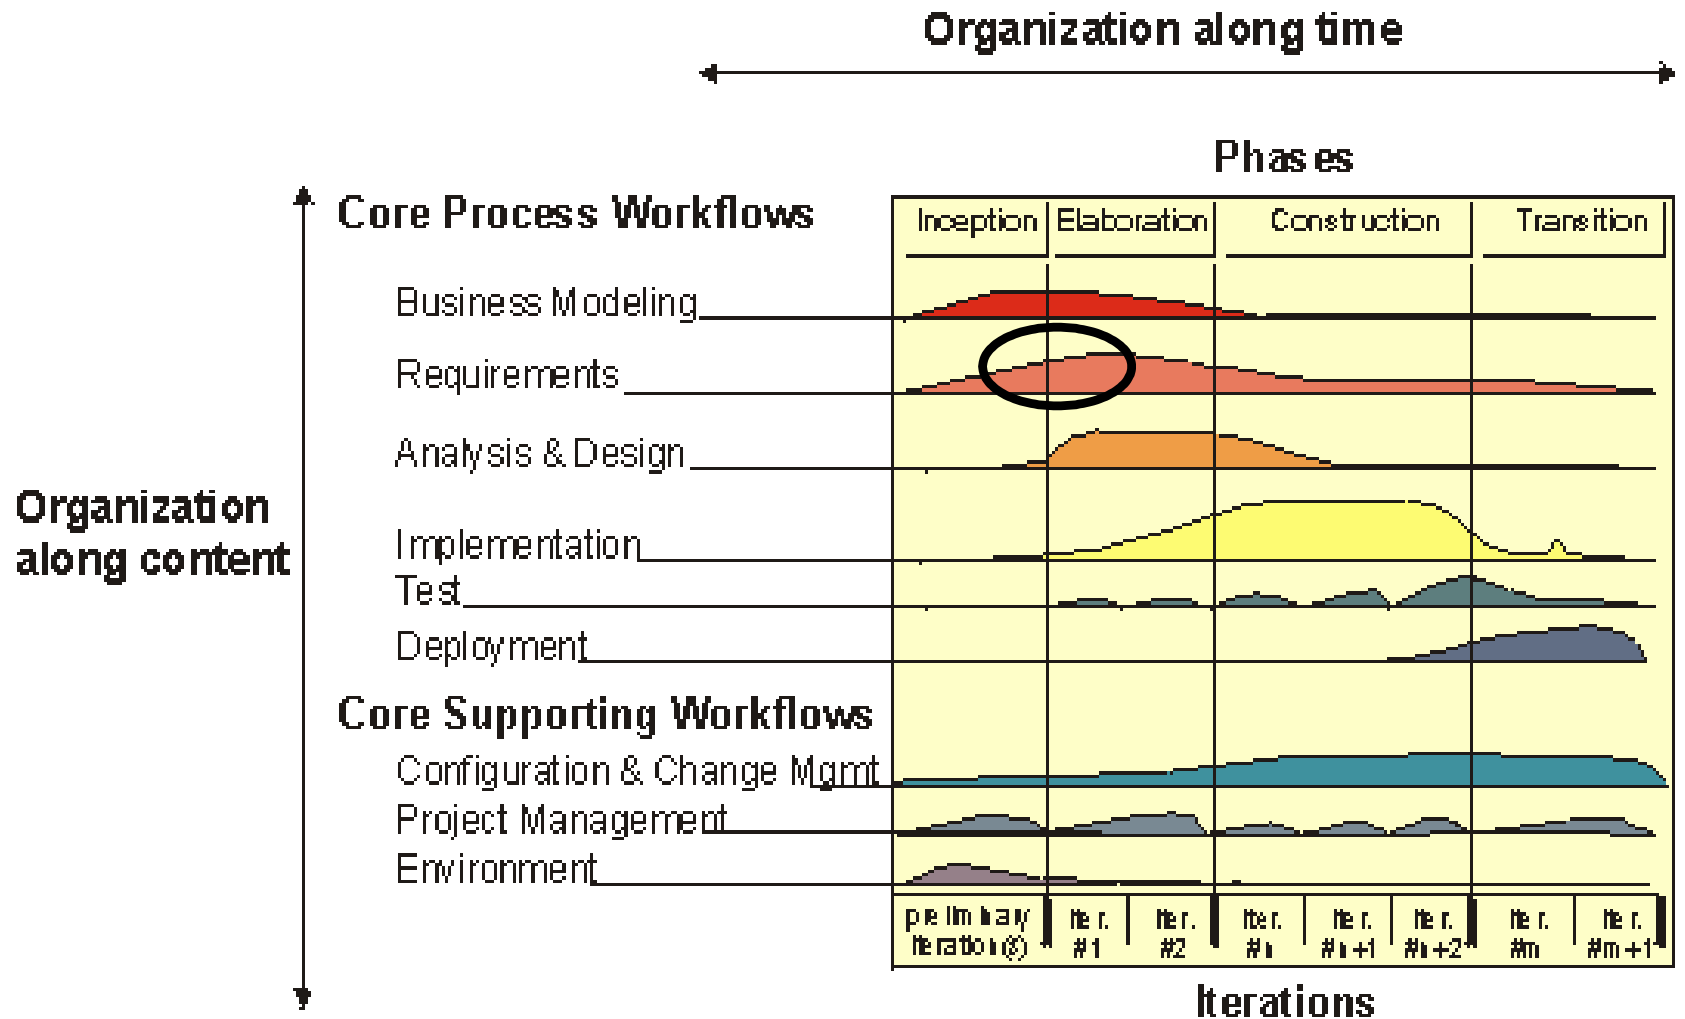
Organization along time

Phases

Core Process Workflows

| Inception | Elaboration | Construction | Transition |
|---|---|---|---|

Business Modeling

Requirements

Analysis & Design

Implementation

Test

Deployment

Core Supporting Workflows

Configuration & Change Mgmt

Project Management

Environment

Organization along content

| preliminary iteration(s) | iter. #1 | iter. #2 | iter. #n | iter. #n+1 | iter. #n+2 | iter. #m | iter. #m+1 |
|---|---|---|---|---|---|---|---|

Iterations